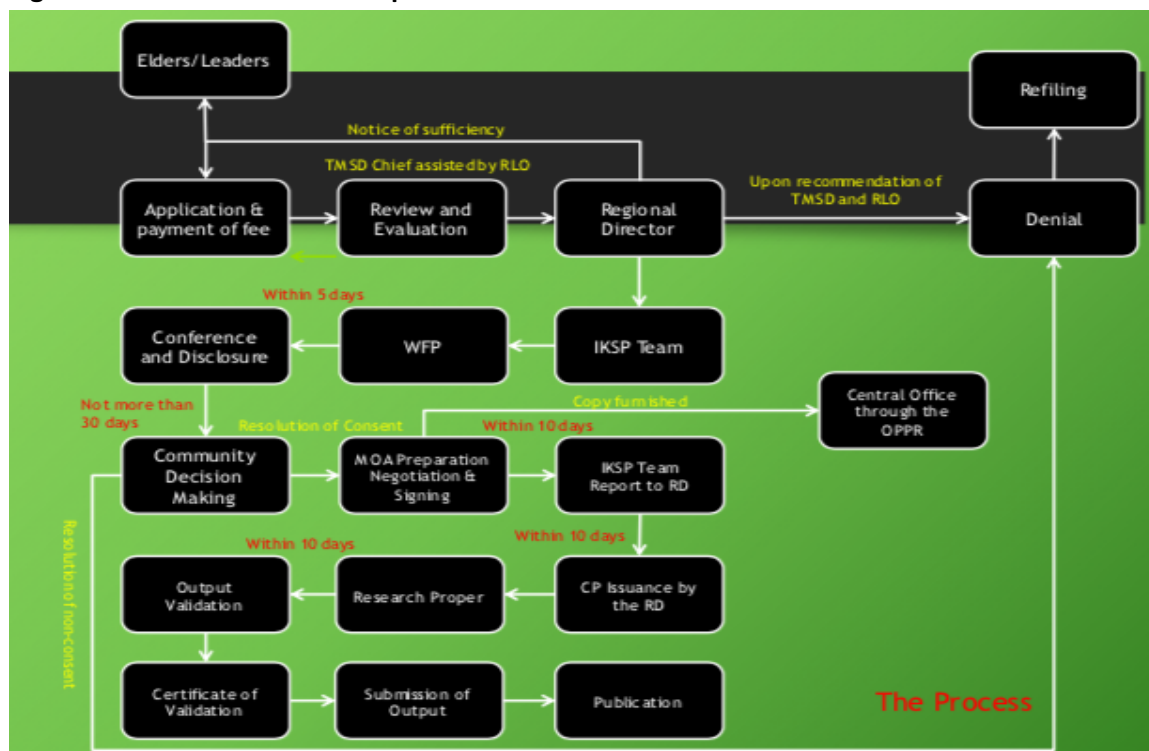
Elders/Leaders

Notice of sufficiency

TMSD Chief assisted by RLO

Application & payment of fee

Review and Evaluation

Regional Director

Upon recommendation of TMSD and RLO

Refiling

Denial

Within 5 days

Conference and Disclosure

WFP

IKSP Team

Not more than 30 days

Resolution of Consent

Copy furnished

Central Office through the OPPR

Within 10 days

Community Decision Making

MOA Preparation Negotiation & Signing

IKSP Team Report to RD

Resolution of non-Consent

Within 10 days

Within 10 days

Output Validation

Research Proper

CP Issuance by the RD

Certificate of Validation

Submission of Output

Publication

The Process